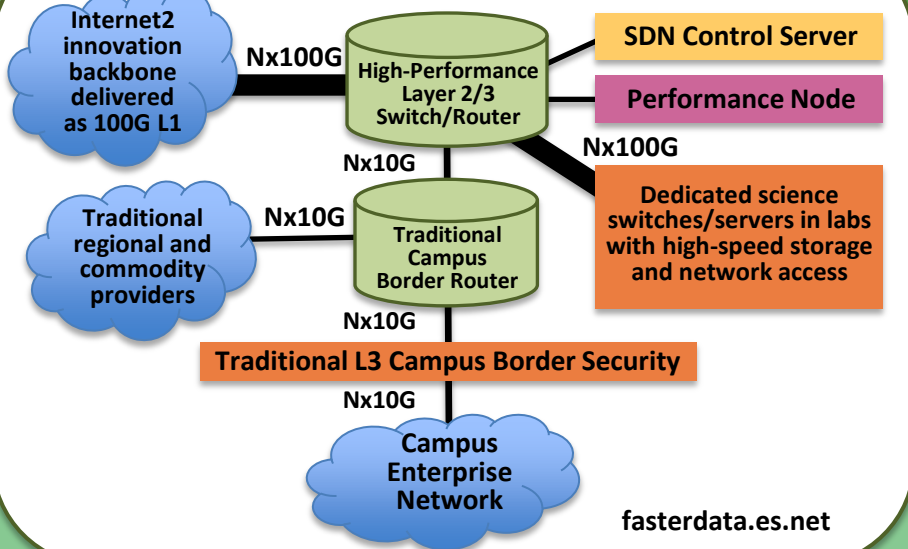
Internet2 innovation backbone delivered as 100G L1

Nx100G

High-Performance Layer 2/3 Switch/Router

SDN Control Server

Performance Node

Nx100G

Nx10G

Dedicated science switches/servers in labs with high-speed storage and network access

Traditional regional and commodity providers

Nx10G

Traditional Campus Border Router

Nx10G

Traditional L3 Campus Border Security

Nx10G

Campus Enterprise Network

fasterdata.es.net